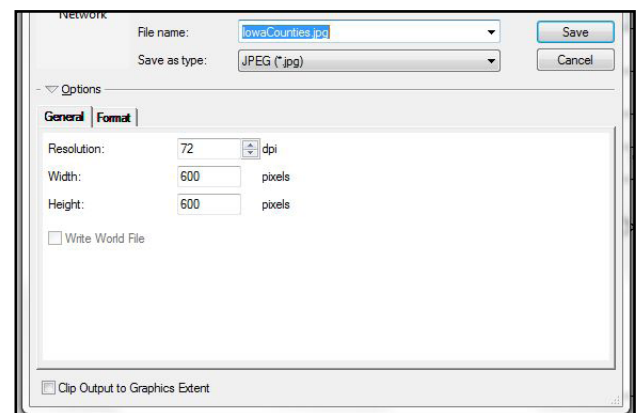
Network

File name: IowaCounties.jpg

Save as type: JPEG (*.jpg)

Save

Cancel

Options

General | Format

Resolution: 72 dpi

Width: 600 pixels

Height: 600 pixels

Write World File

Clip Output to Graphics Extent